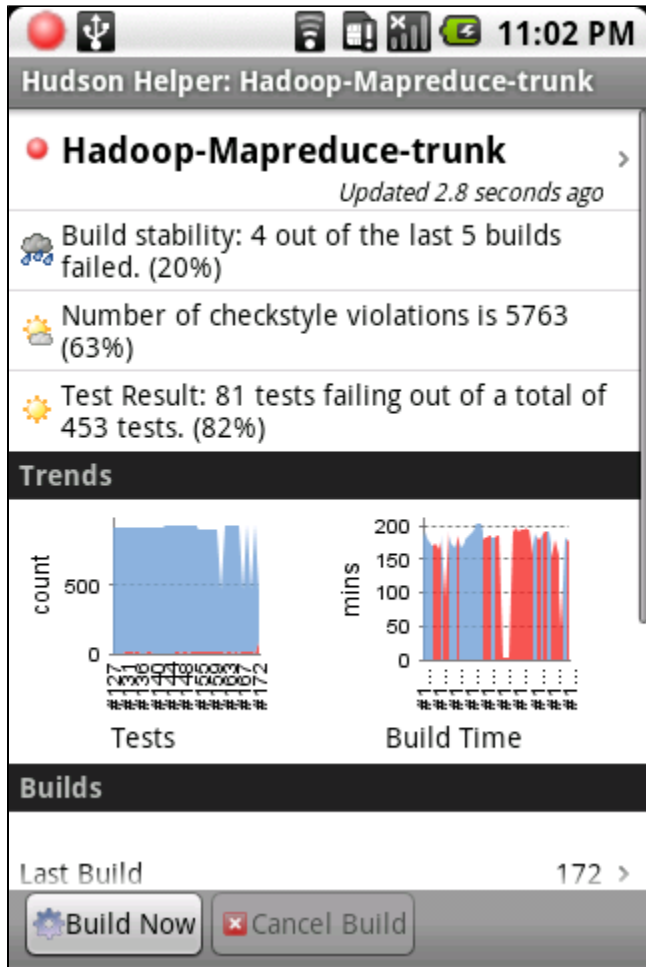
11:02 PM

Hudson Helper: Hadoop-Mapreduce-trunk

Hadoop-Mapreduce-trunk

Updated 2.8 seconds ago

Build stability: 4 out of the last 5 builds failed. (20%)

Number of checkstyle violations is 5763 (63%)

Test Result: 81 tests failing out of a total of 453 tests. (82%)

Trends

count
500
0
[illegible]

Tests

mins
200
150
100
50
0
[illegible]

Build Time

Builds

Last Build 172

Build Now Cancel Build